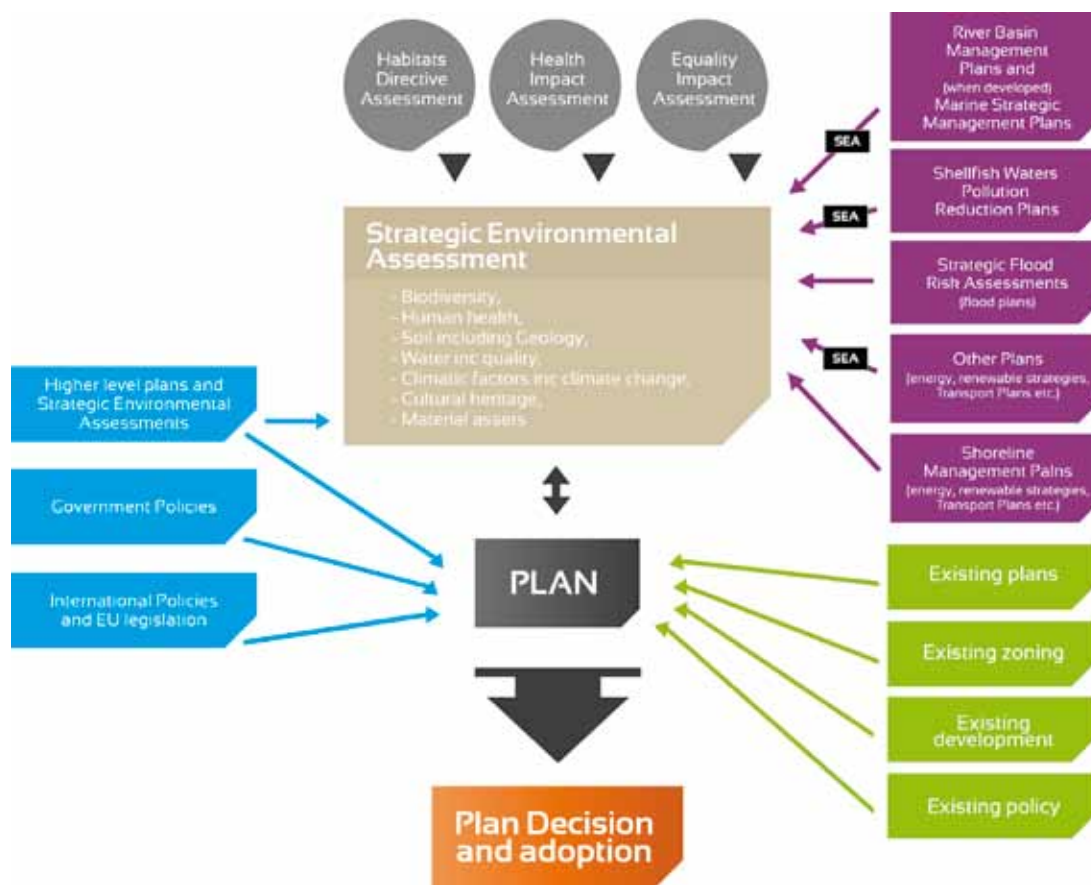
Habitats Directive Assessment

Health Impact Assessment

Equality Impact Assessment

River Basin Management Plans and (when developed) Marine Strategic Management Plans

SEA

Shellfish Waters Pollution Reduction Plans

SEA

Strategic Flood Risk Assessments (flood plans)

SEA

Other Plans (energy, renewable strategies, Transport Plans etc.)

Shoreline Management Palns (energy, renewable strategies, Transport Plans etc.)

Strategic Environmental Assessment

- Biodiversity,
- Human health,
- Soil including Geology,
- Water inc quality,
- Climatic factors inc climate change,
- Cultural heritage,
- Material assets

Higher level plans and Strategic Environmental Assessments

Government Policies

International Policies and EU legislation

PLAN

Existing plans

Existing zoning

Existing development

Existing policy

Plan Decision and adoption